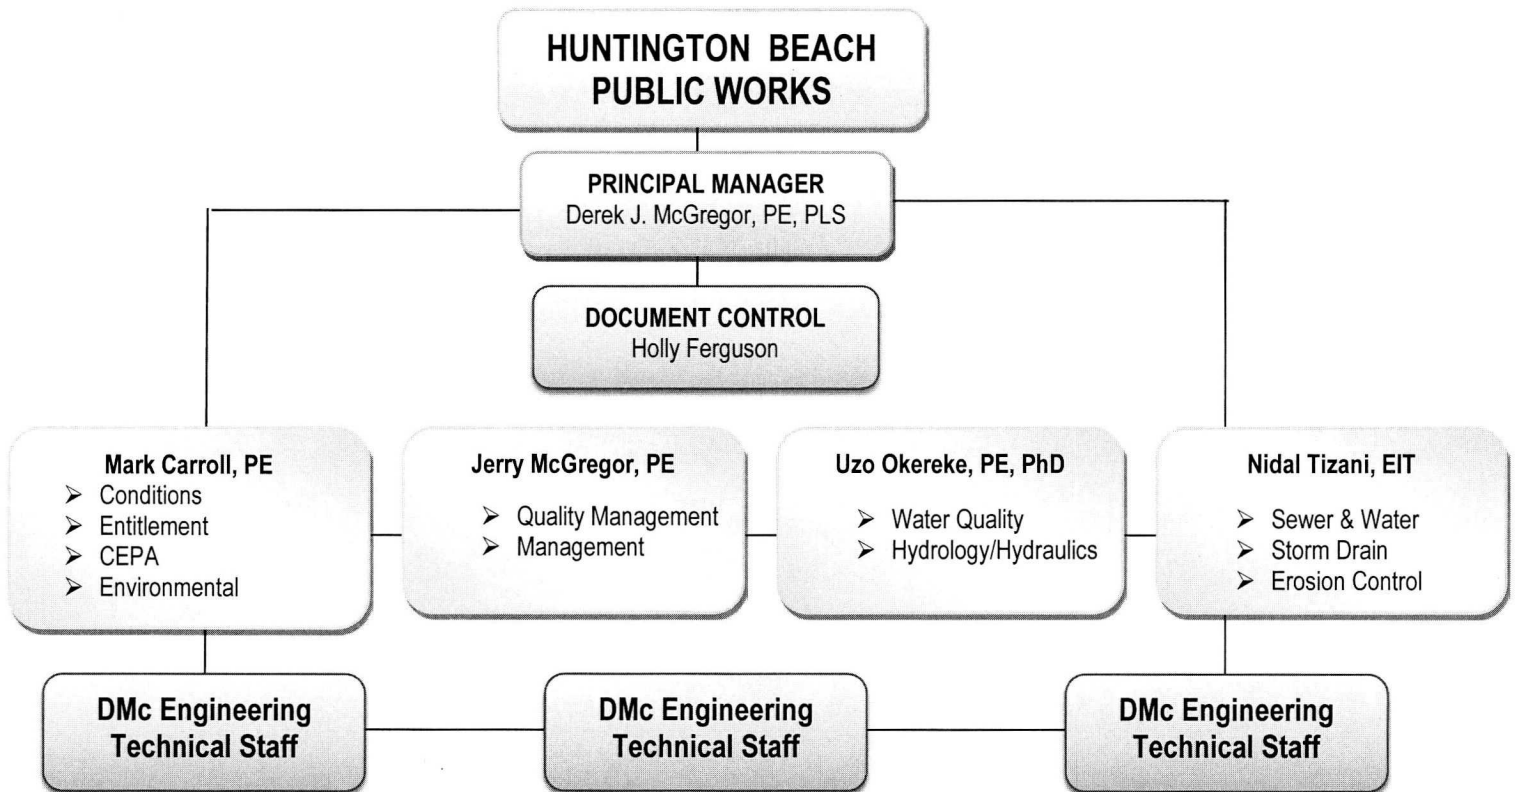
HUNTINGTON BEACH
PUBLIC WORKS

PRINCIPAL MANAGER
Derek J. McGregor, PE, PLS

DOCUMENT CONTROL
Holly Ferguson

Mark Carroll, PE
➢ Conditions
➢ Entitlement
➢ CEPA
➢ Environmental

Jerry McGregor, PE
➢ Quality Management
➢ Management

Uzo Okereke, PE, PhD
➢ Water Quality
➢ Hydrology/Hydraulics

Nidal Tizani, EIT
➢ Sewer & Water
➢ Storm Drain
➢ Erosion Control

DMc Engineering
Technical Staff

DMc Engineering
Technical Staff

DMc Engineering
Technical Staff